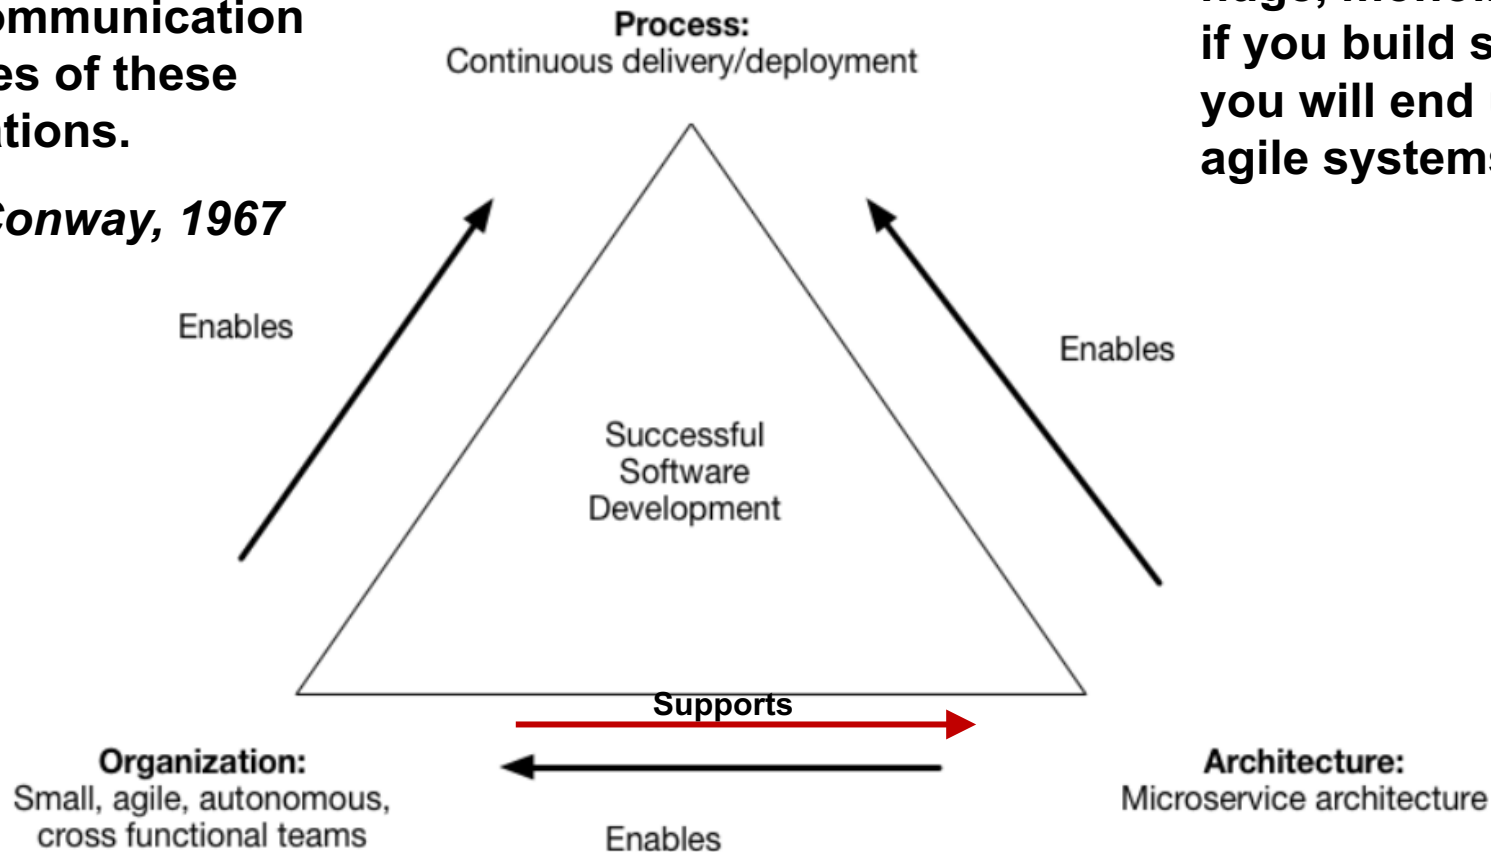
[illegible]mmunication
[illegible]es of these
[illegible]tions.

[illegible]onway, 1967

Process:
Continuous delivery/deployment

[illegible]
if you build s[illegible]
you will end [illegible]
agile system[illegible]

Enables

Enables

Successful
Software
Development

Supports

Organization:
Small, agile, autonomous, cross functional teams

Enables

Architecture:
Microservice architecture